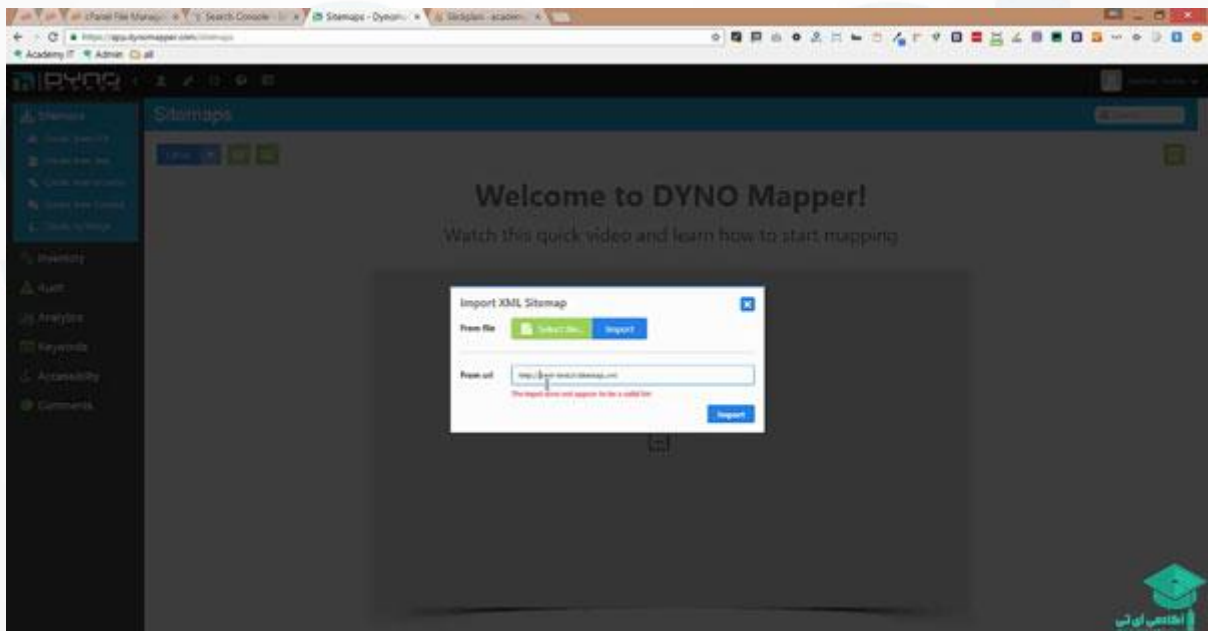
cPanel File Manager | Search Console | Sitemaps - Dynomapper | Slickplan - academ

https://app.dynomapper.com/sitemaps

Academy IT | Admin | all

DYNO

Sitemaps

Inventory

Audit

Analytics

Keywords

Accessibility

Comments

Sitemaps

Welcome to DYNO Mapper!

Watch this quick video and learn how to start mapping

Import XML Sitemap

From file

Select file...

Import

From url

http://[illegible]/sitemap.xml

The input does not appear to be a valid list

Import

آکادمی آی تی